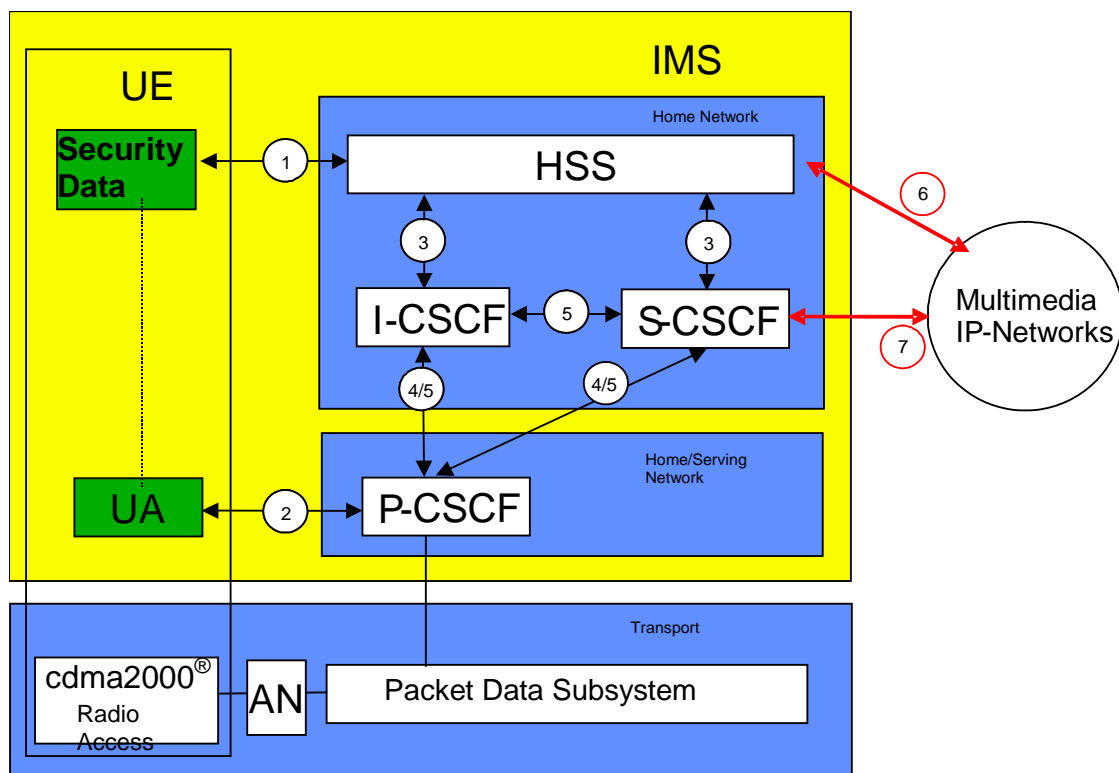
IMS

UE

Security Data

Home Network

1

HSS

6

3

3

I-CSCF

5

S-CSCF

Multimedia IP-Networks

7

4/5

4/5

Home/Serving Network

UA

2

P-CSCF

Transport

cdma2000®
Radio Access

AN

Packet Data Subsystem